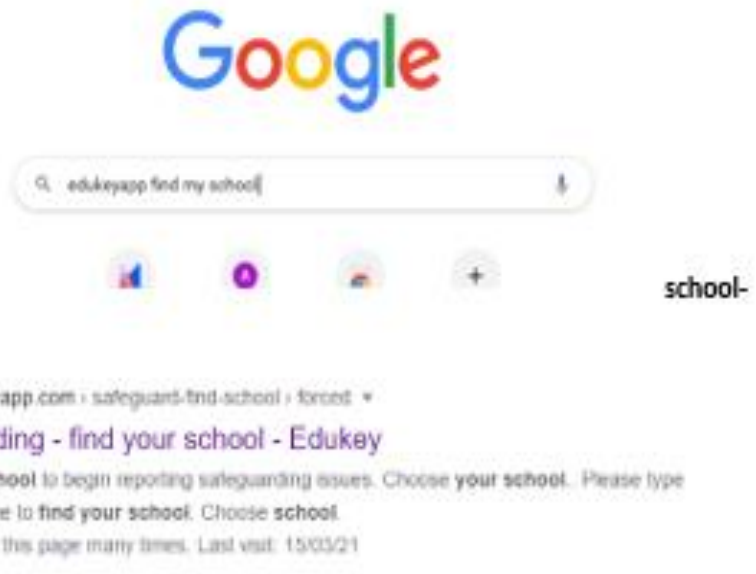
Google

edukeyapp find my school

+

school-

app.com › safeguard-find-school › forced ▾

ding - find your school - Edukey

hool to begin reporting safeguarding issues. Choose your school. Please type e to find your school. Choose school.

this page many times. Last visit: 15/03/21